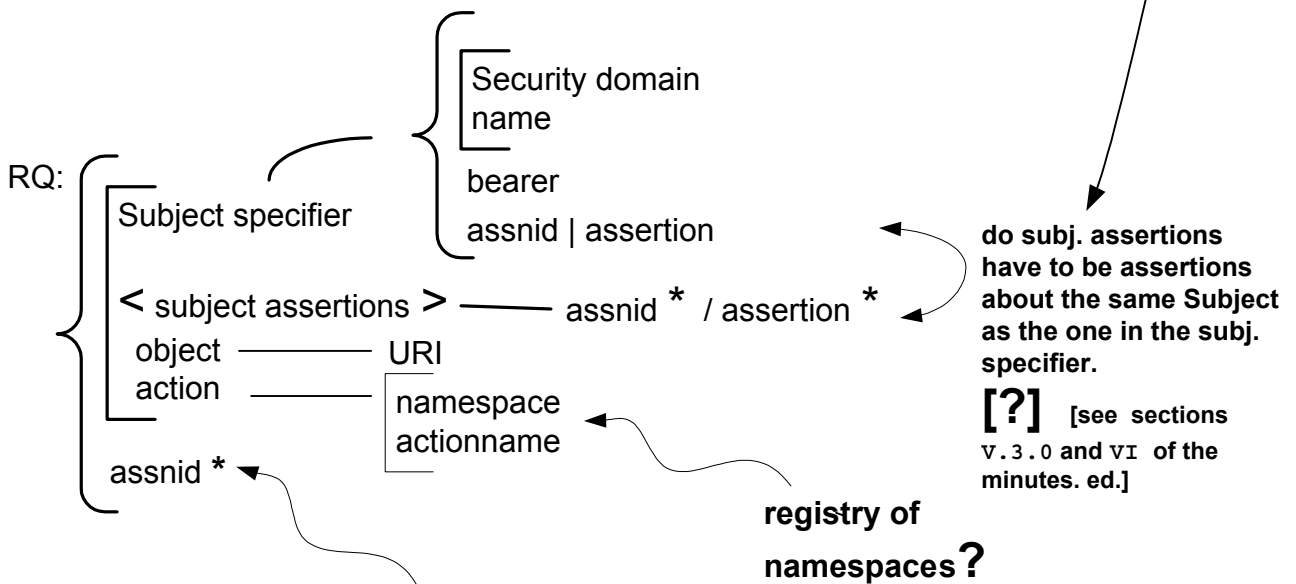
RQ:

Security domain name

bearer

assnid | assertion

Subject specifier

< subject assertions > assnid * / assertion *

object URI

action namespace actionname

assnid *

do subj. assertions have to be assertions about the same Subject as the one in the subj. specifier.

[?] [see sections V.3.0 and VI of the minutes. ed.]

registry of namespaces?